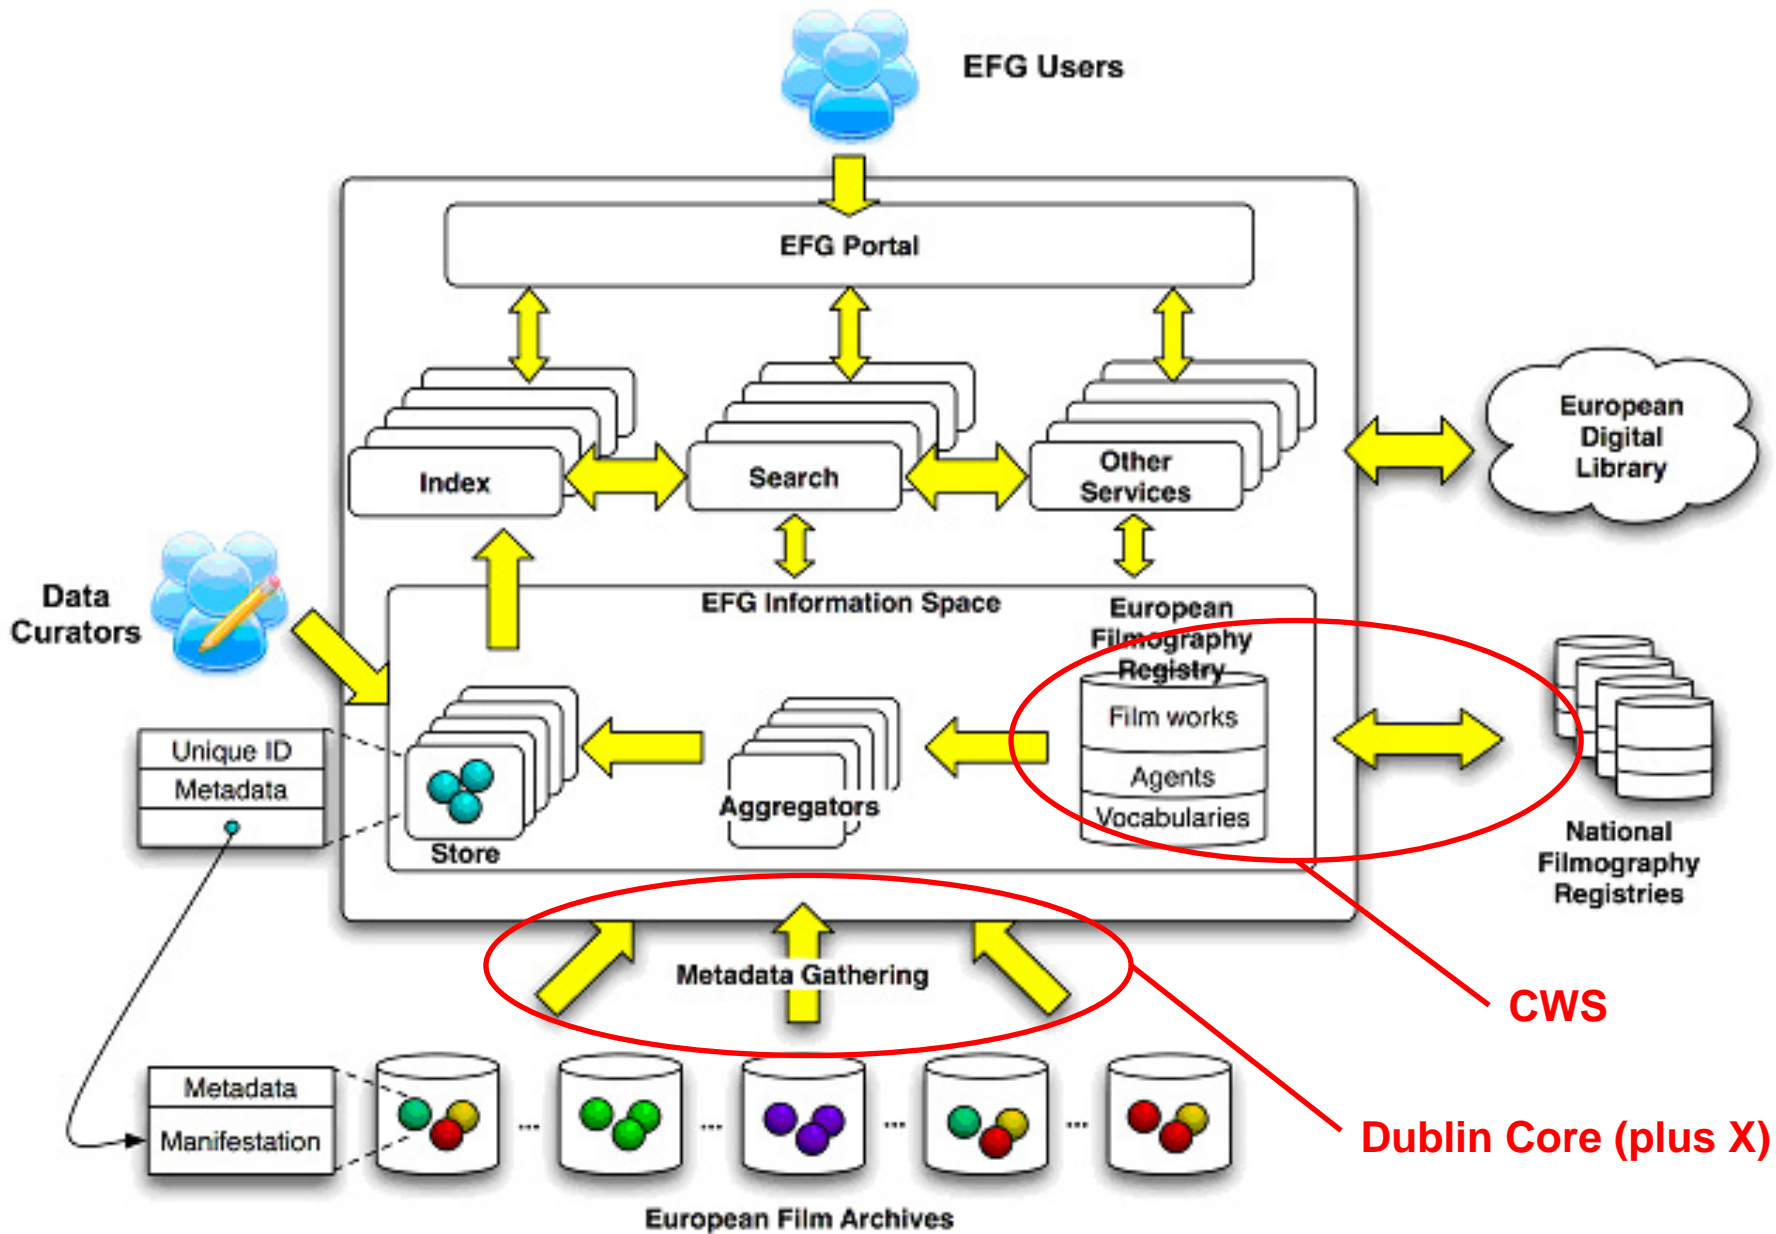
EFG Users

EFG Portal

Index

Search

Other Services

European Digital Library

Data Curators

EFG Information Space

European Filmography Registry

Film works

Agents

Vocabularies

Unique ID

Metadata

Store

Aggregators

National Filmography Registries

Metadata Gathering

CWS

Dublin Core (plus X)

Metadata

Manifestation

...

...

...

...

European Film Archives